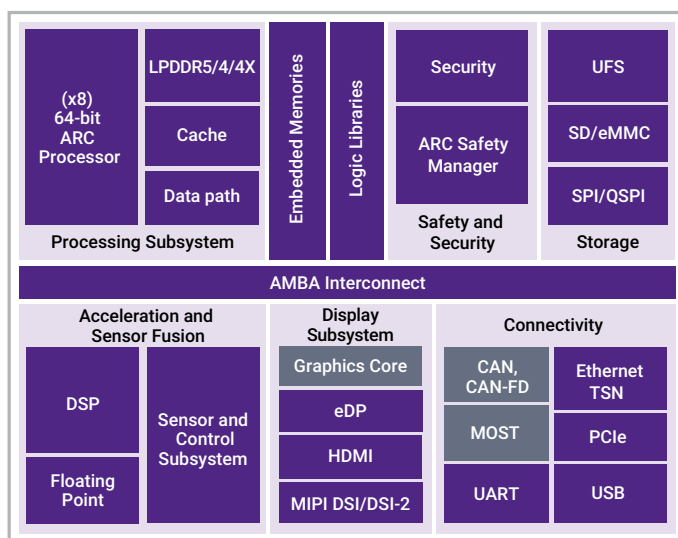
(x8) 64-bit ARC Processor

LPDDR5/4/4X

Cache

Data path

Processing Subsystem

Embedded Memories

Logic Libraries

Security

ARC Safety Manager

Safety and Security

UFS

SD/eMMC

SPI/QSPI

Storage

AMBA Interconnect

Acceleration and Sensor Fusion

DSP

Floating Point

Sensor and Control Subsystem

Display Subsystem

Graphics Core

eDP

HDMI

MIPI DSI/DSI-2

Connectivity

CAN, CAN-FD

Ethernet TSN

MOST

PCIe

UART

USB